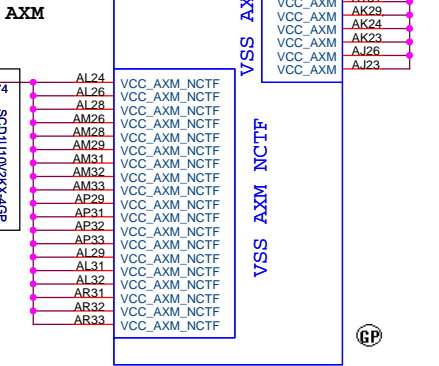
AXM

VSS AX

VCC_AXM AK29
VCC_AXM AK24
VCC_AXM AK23
VCC_AXM AJ26
VCC_AXM AJ23

?4

SCD1U10V2KX-4GP

AL24 VCC_AXM_NCTF
AL26 VCC_AXM_NCTF
AL28 VCC_AXM_NCTF
AM26 VCC_AXM_NCTF
AM28 VCC_AXM_NCTF
AM29 VCC_AXM_NCTF
AM31 VCC_AXM_NCTF
AM32 VCC_AXM_NCTF
AM33 VCC_AXM_NCTF
AP29 VCC_AXM_NCTF
AP31 VCC_AXM_NCTF
AP32 VCC_AXM_NCTF
AP33 VCC_AXM_NCTF
AL29 VCC_AXM_NCTF
AL31 VCC_AXM_NCTF
AL32 VCC_AXM_NCTF
AR31 VCC_AXM_NCTF
AR32 VCC_AXM_NCTF
AR33 VCC_AXM_NCTF

VSS AXM NCTF

GP